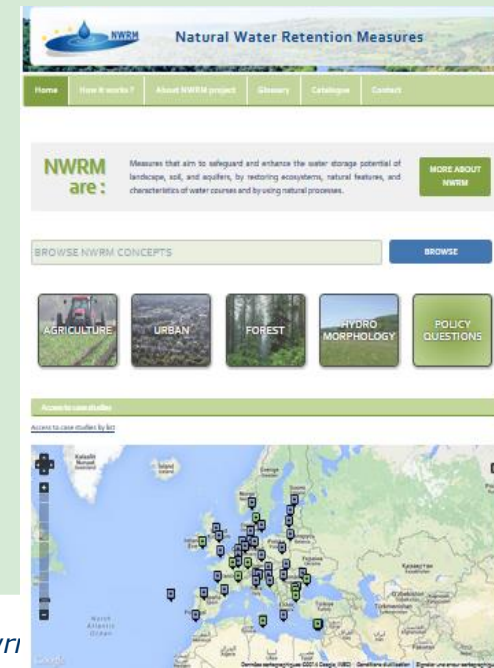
NWRM

Natural Water Retention Measures

Home How it works? About NWRM project Glossary Catalogue Contact

NWRM are :

Measures that aim to safeguard and enhance the water storage potential of landscape, soil, and aquifers, by restoring ecosystems, natural features, and characteristics of water courses and by using natural processes.

MORE ABOUT NWRM

BROWSE NWRM CONCEPTS

BROWSE

AGRICULTURE

URBAN

FOREST

HYDRO MORPHOLOGY

POLICY QUESTIONS

Access to case studies

Access to case studies by list

Kalaallit Nunaat

North Atlantic Ocean

Sverige

Қазақстан

Google

Données cartographiques ©2014 Google, INEGI Conditions d'utilisation Signaler une erreur cartographique

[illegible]ri